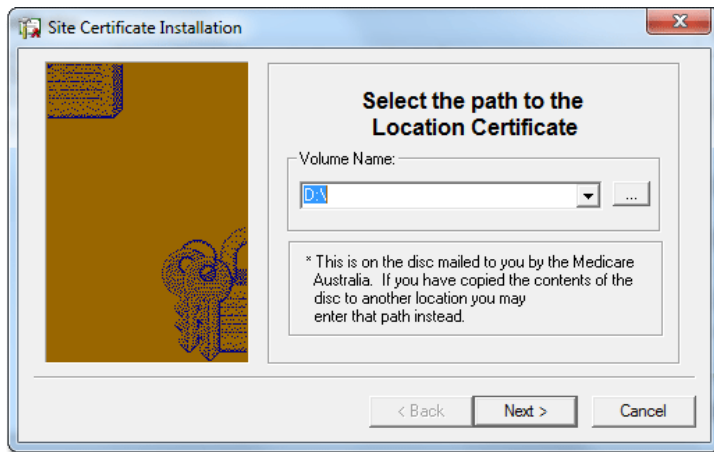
Site Certificate Installation

Select the path to the Location Certificate

Volume Name:

D:\

...

* This is on the disc mailed to you by the Medicare Australia. If you have copied the contents of the disc to another location you may enter that path instead.

< Back

Next >

Cancel